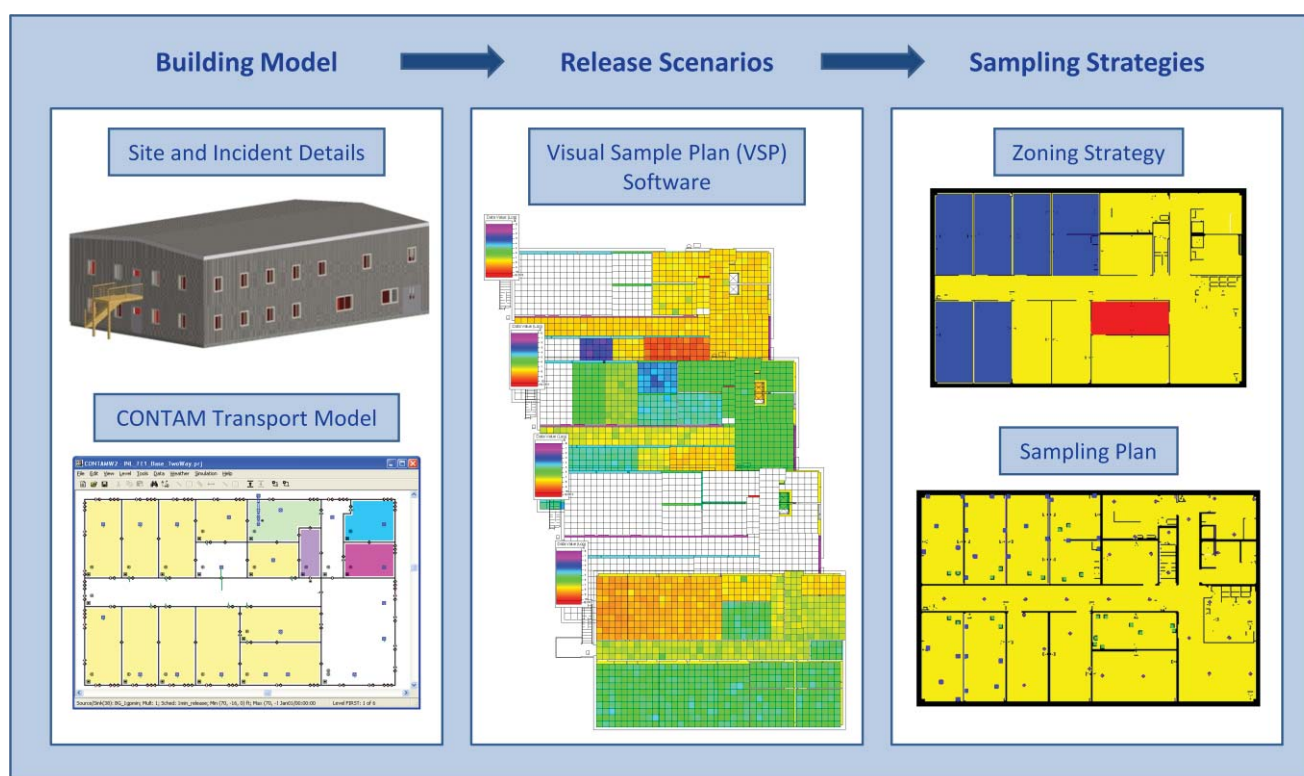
Building Model

Release Scenarios

Sampling Strategies

Site and Incident Details

CONTAM Transport Model

CONTAMW2 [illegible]

File Edit View Level Tools Data Weather Simulation Help

Visual Sample Plan (VSP) Software

Zoning Strategy

Sampling Plan